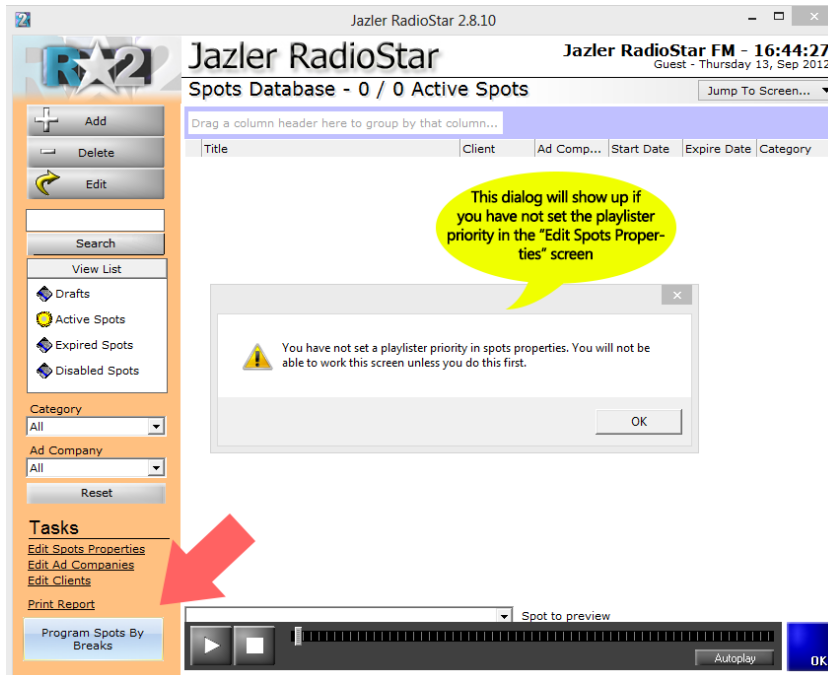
Jazler RadioStar 2.8.10

R★2

Jazler RadioStar

Jazler RadioStar FM - 16:44:27
Guest - Thursday 13, Sep 2012

Spots Database - 0 / 0 Active Spots

Jump To Screen...

Add
Delete
Edit

Search

View List
Drafts
Active Spots
Expired Spots
Disabled Spots

Category
All
Ad Company
All
Reset

Tasks
Edit Spots Properties
Edit Ad Companies
Edit Clients
Print Report

Program Spots By Breaks

Drag a column header here to group by that column...

| Title | Client | Ad Comp... | Start Date | Expire Date | Category |
|---|---|---|---|---|---|

This dialog will show up if you have not set the playlister priority in the "Edit Spots Properties" screen

You have not set a playlister priority in spots properties. You will not be able to work this screen unless you do this first.

OK

Spot to preview

Autoplay

OK